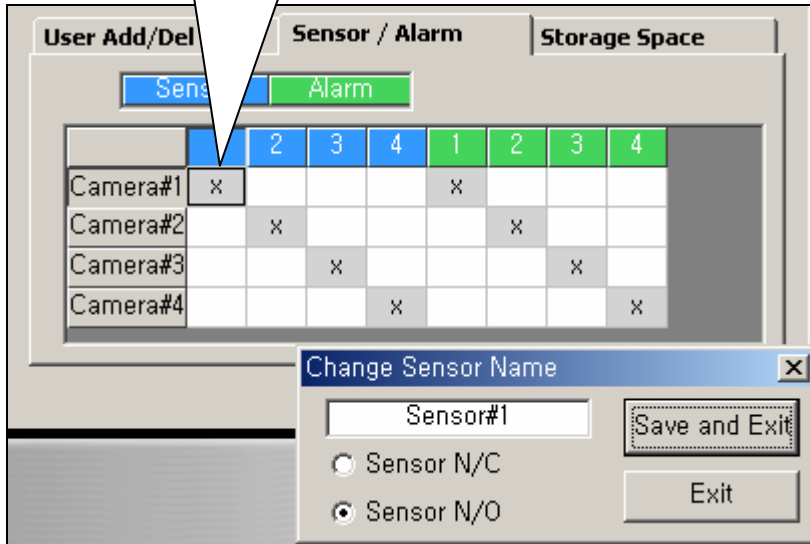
User Add/Del

Sensor / Alarm

Storage Space

Sens

Alarm

|  |  | 2 | 3 | 4 | 1 | 2 | 3 | 4 |
|---|---|---|---|---|---|---|---|---|
| Camera#1 | x |  |  |  | x |  |  |  |
| Camera#2 |  | x |  |  |  | x |  |  |
| Camera#3 |  |  | x |  |  |  | x |  |
| Camera#4 |  |  |  | x |  |  |  | x |

Change Sensor Name

Sensor#1

Save and Exit

Sensor N/C

Sensor N/O

Exit